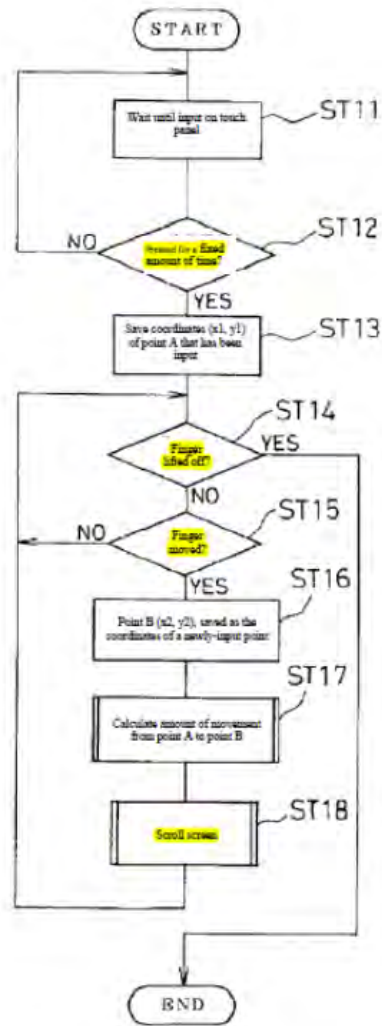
START

Wait until input on touch panel

ST11

NO

Pressed for a fixed amount of time?

ST12

YES

Save coordinates (x1, y1) of point A that has been input

ST13

ST14

Finger lifted off?

YES

NO

ST15

NO

Finger moved?

YES

ST16

Point B (x2, y2), saved as the coordinates of a newly-input point

ST17

Calculate amount of movement from point A to point B

ST18

Scroll screen

END